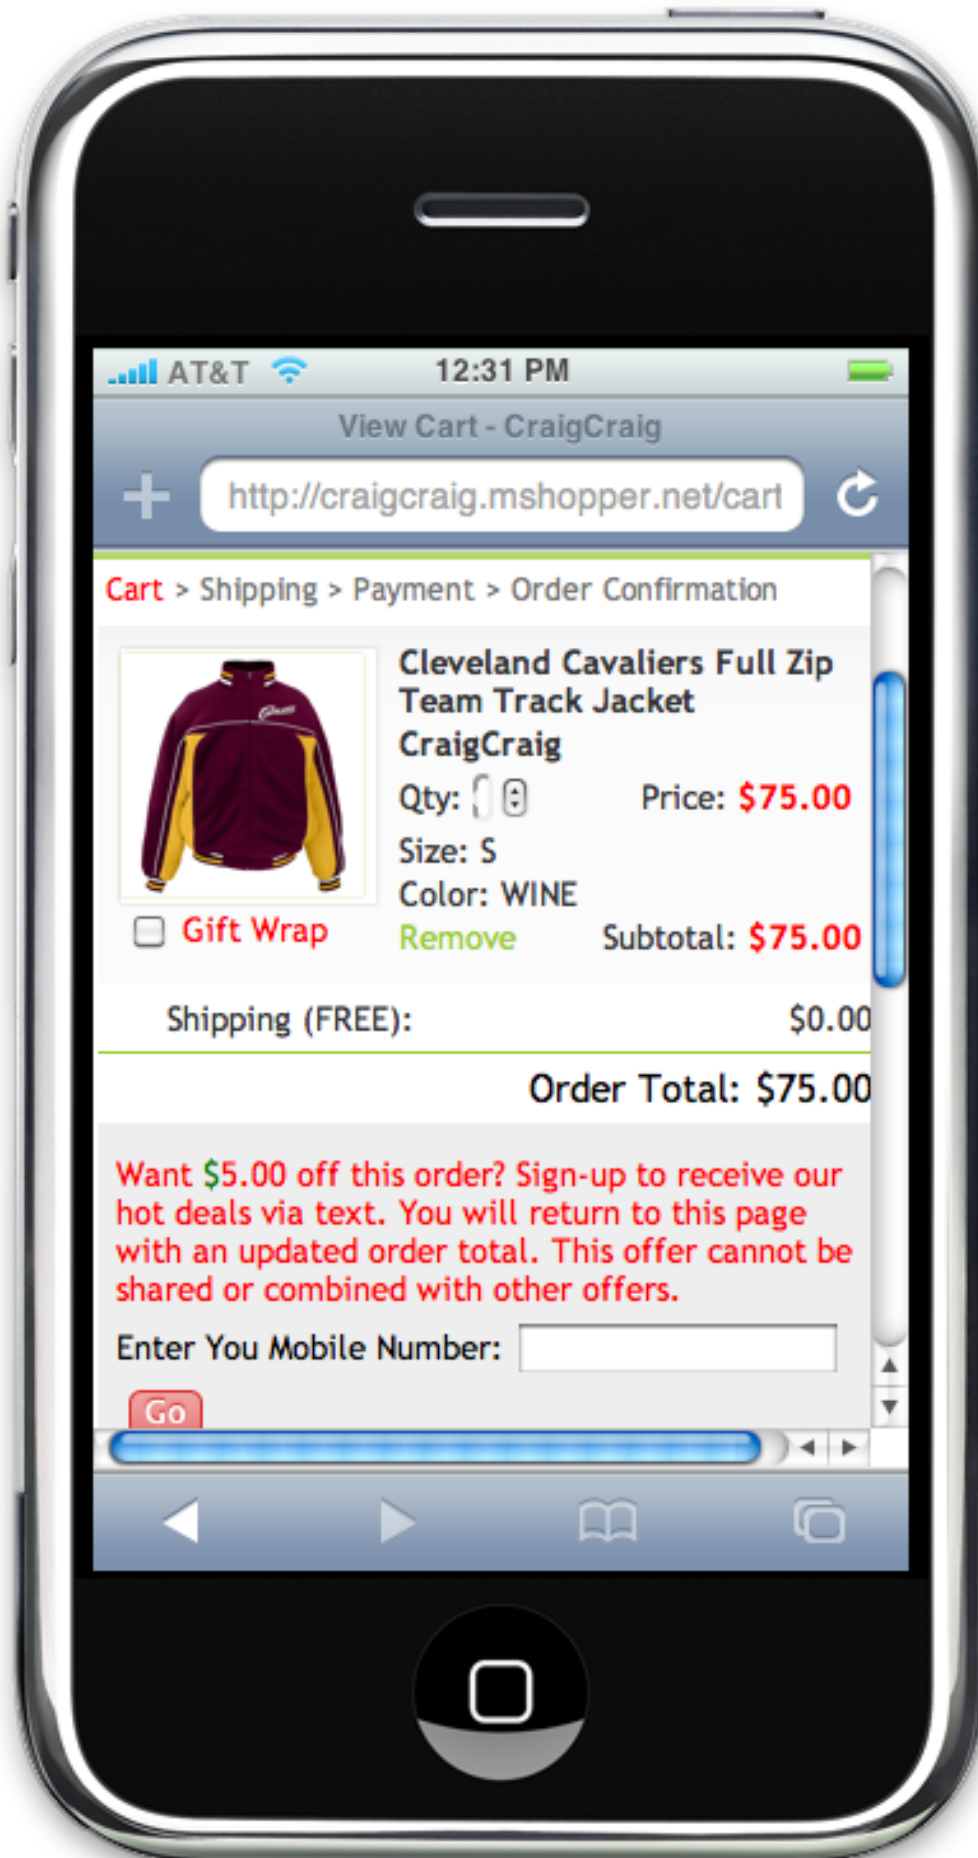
AT&T 12:31 PM

View Cart - CraigCraig

http://craigcraig.mshopper.net/cart

Cart > Shipping > Payment > Order Confirmation

Cleveland Cavaliers Full Zip Team Track Jacket

CraigCraig

Qty:

Price: $75.00

Size: S

Color: WINE

Gift Wrap

Remove

Subtotal: $75.00

Shipping (FREE): $0.00

Order Total: $75.00

Want $5.00 off this order? Sign-up to receive our hot deals via text. You will return to this page with an updated order total. This offer cannot be shared or combined with other offers.

Enter You Mobile Number:

Go